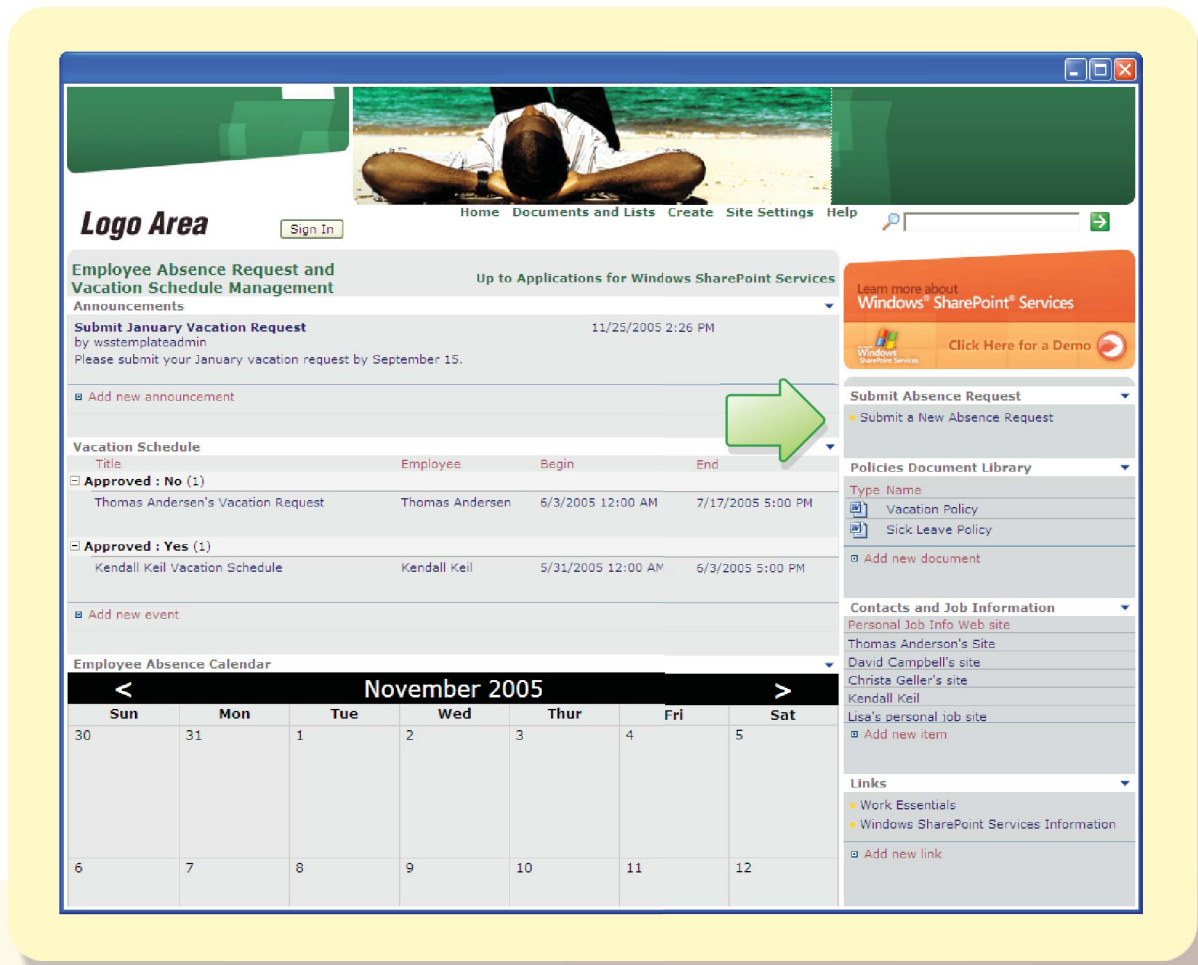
Logo Area

Sign In

Home Documents and Lists Create Site Settings Help

Employee Absence Request and Vacation Schedule Management

Up to Applications for Windows SharePoint Services

Announcements

Submit January Vacation Request
by wsstemplateadmin
Please submit your January vacation request by September 15.

11/25/2005 2:26 PM

Add new announcement

Vacation Schedule

| Title | Employee | Begin | End |
|---|---|---|---|
| Approved : No (1) | | | |
| Thomas Andersen's Vacation Request | Thomas Andersen | 6/3/2005 12:00 AM | 7/17/2005 5:00 PM |
| Approved : Yes (1) | | | |
| Kendall Keil Vacation Schedule | Kendall Keil | 5/31/2005 12:00 AM | 6/3/2005 5:00 PM |

Add new event

Employee Absence Calendar

< November 2005 >

| Sun | Mon | Tue | Wed | Thur | Fri | Sat |
|---|---|---|---|---|---|---|
| 30 | 31 | 1 | 2 | 3 | 4 | 5 |
| 6 | 7 | 8 | 9 | 10 | 11 | 12 |

Learn more about Windows® SharePoint® Services

Windows SharePoint Services

Click Here for a Demo

Submit Absence Request

Submit a New Absence Request

Policies Document Library

Type Name
Vacation Policy
Sick Leave Policy

Add new document

Contacts and Job Information

Personal Job Info Web site
Thomas Anderson's Site
David Campbell's site
Christa Geller's site
Kendall Keil
Lisa's personal job site

Add new item

Links

Work Essentials
Windows SharePoint Services Information

Add new link